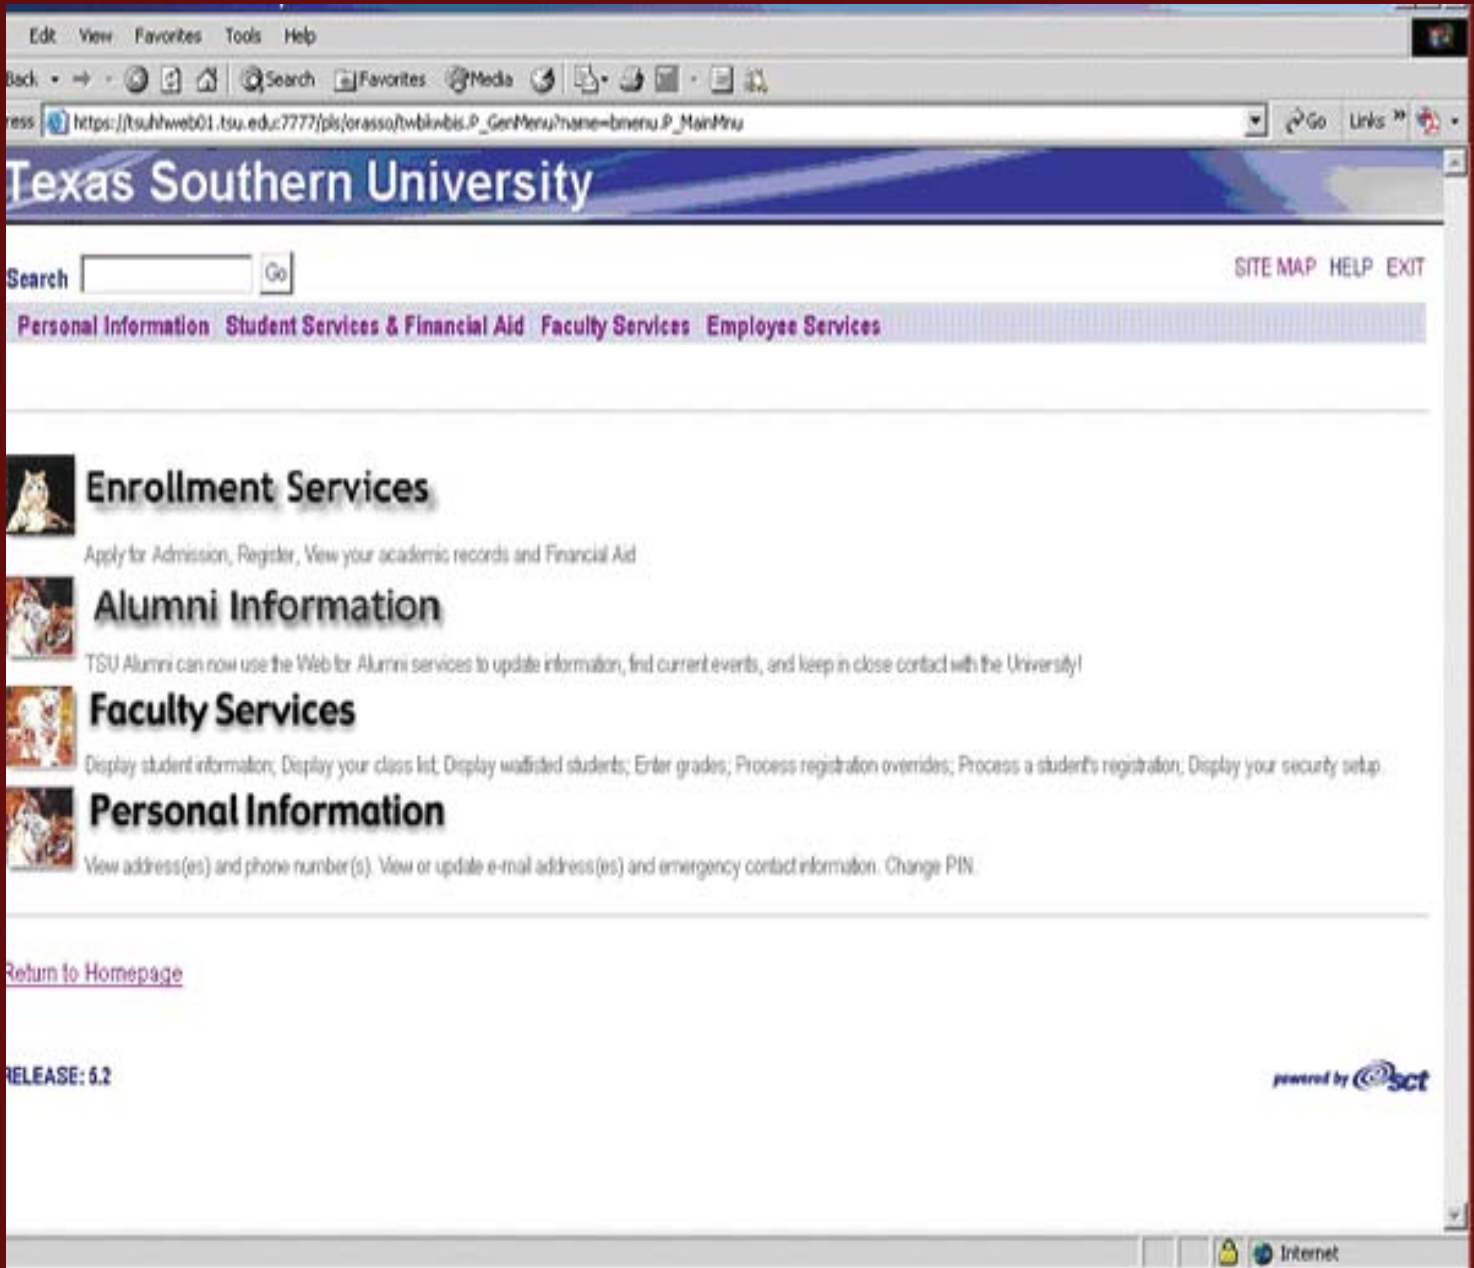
Edit View Favorites Tools Help

Back Search Favorites Media

ress https://tsuhhweb01.tsu.edu:7777/pls/orasso/twbkwbis.P_GenMenu?name=bmenu.P_MainMnu Go Links

Texas Southern University

Search Go

SITE MAP HELP EXIT

Personal Information Student Services & Financial Aid Faculty Services Employee Services

Enrollment Services

Apply for Admission, Register, View your academic records and Financial Aid

Alumni Information

TSU Alumni can now use the Web for Alumni services to update information, find current events, and keep in close contact with the University!

Faculty Services

Display student information; Display your class list; Display waitlisted students; Enter grades; Process registration overrides; Process a student's registration; Display your security setup

Personal Information

View address(es) and phone number(s). View or update e-mail address(es) and emergency contact information. Change PIN.

Return to Homepage

RELEASE: 5.2

powered by sct

Internet